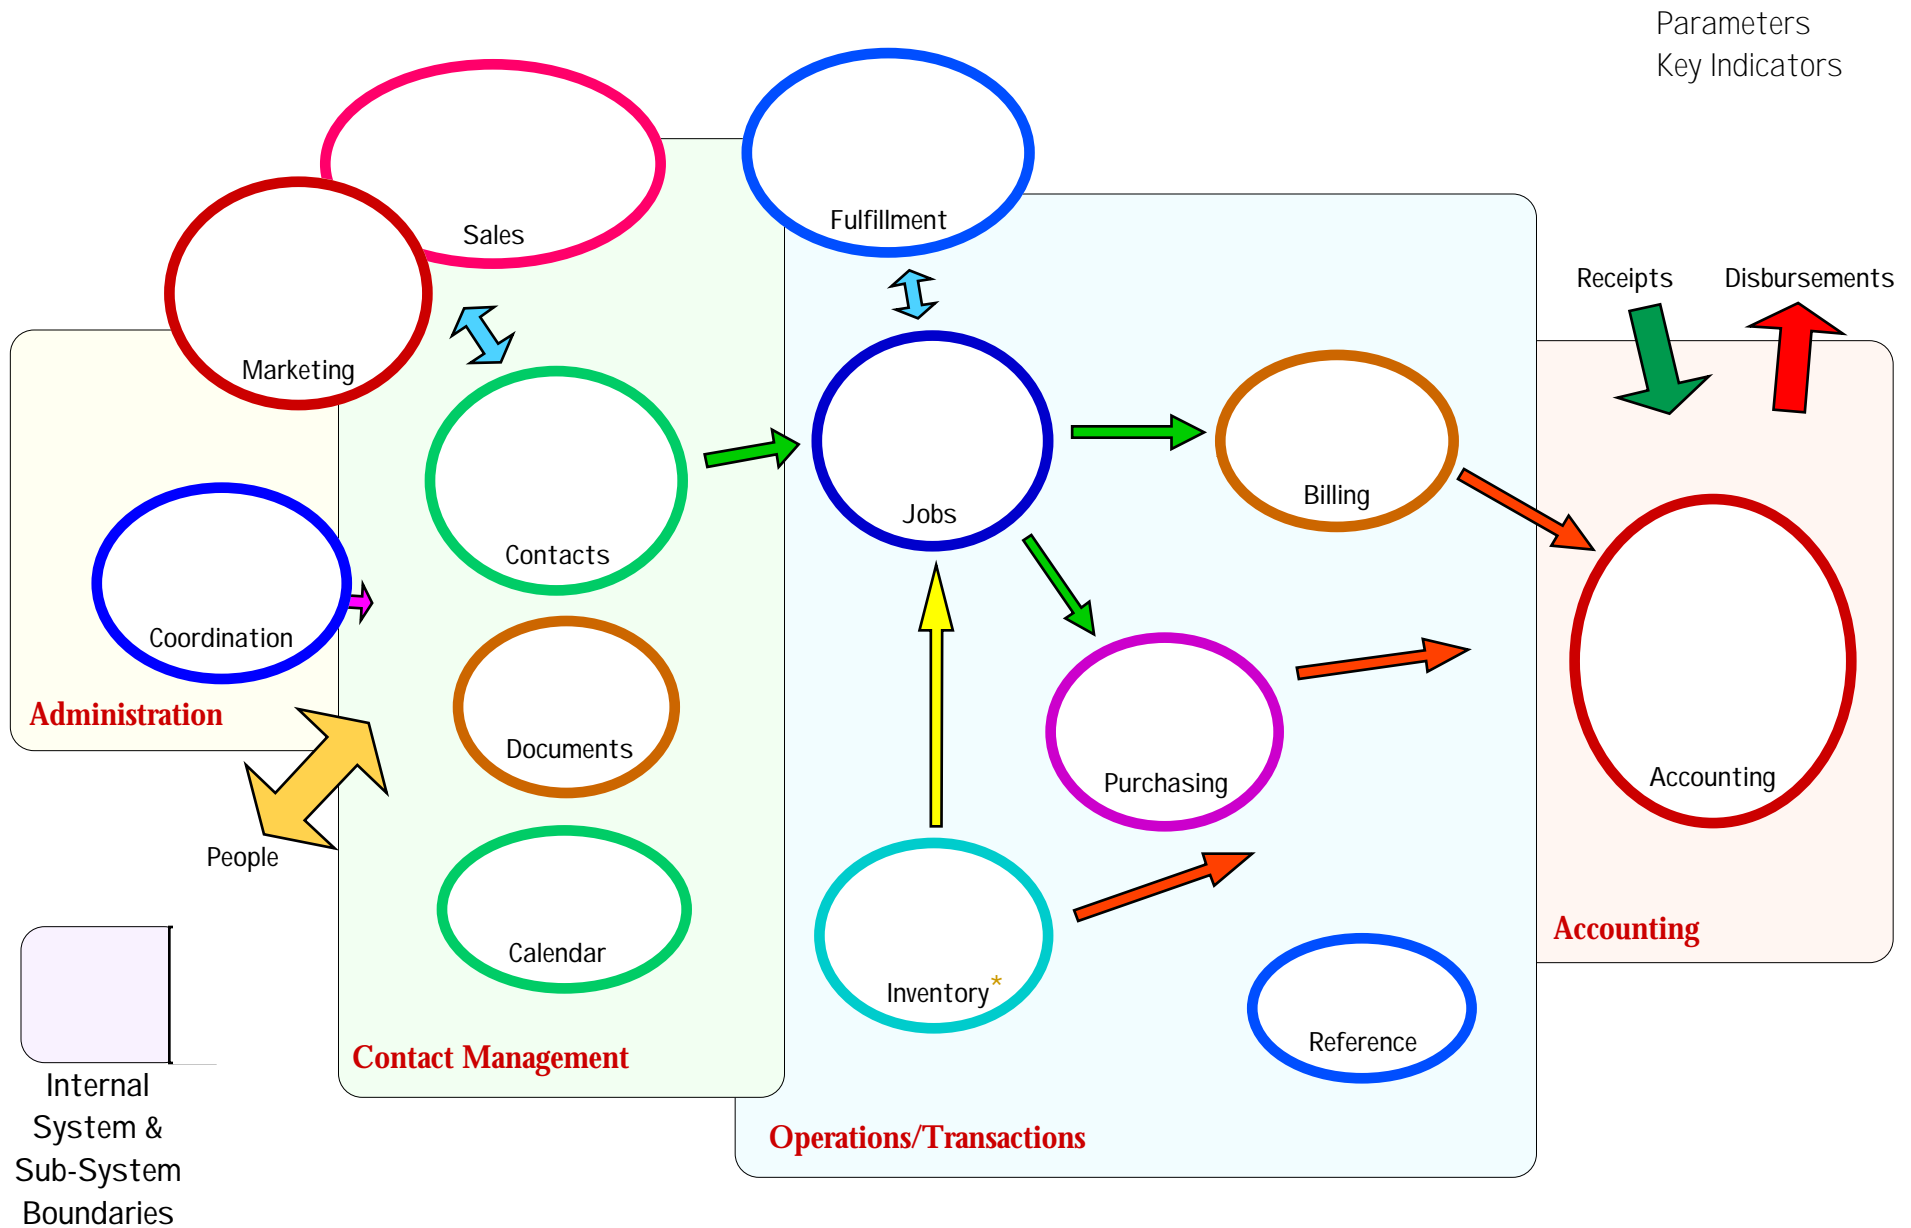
Parameters
Key Indicators

Sales

Fulfillment

Marketing

Receipts

Disbursements

Contacts

Jobs

Billing

Coordination

Accounting

Documents

Purchasing

Administration

People

Calendar

Inventory*

Reference

Accounting

Contact Management

Operations/Transactions

Internal System & Sub-System Boundaries